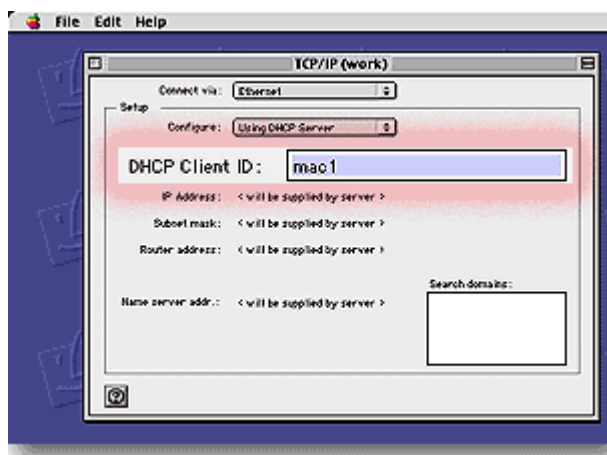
File Edit Help

TCP/IP (work)

Connect via: Ethernet

Setup

Configure: Using DHCP Server

DHCP Client ID: mac1

IP Address: < will be supplied by server >

Subnet mask: < will be supplied by server >

Router address: < will be supplied by server >

Search domains:

Name server addr.: < will be supplied by server >

?